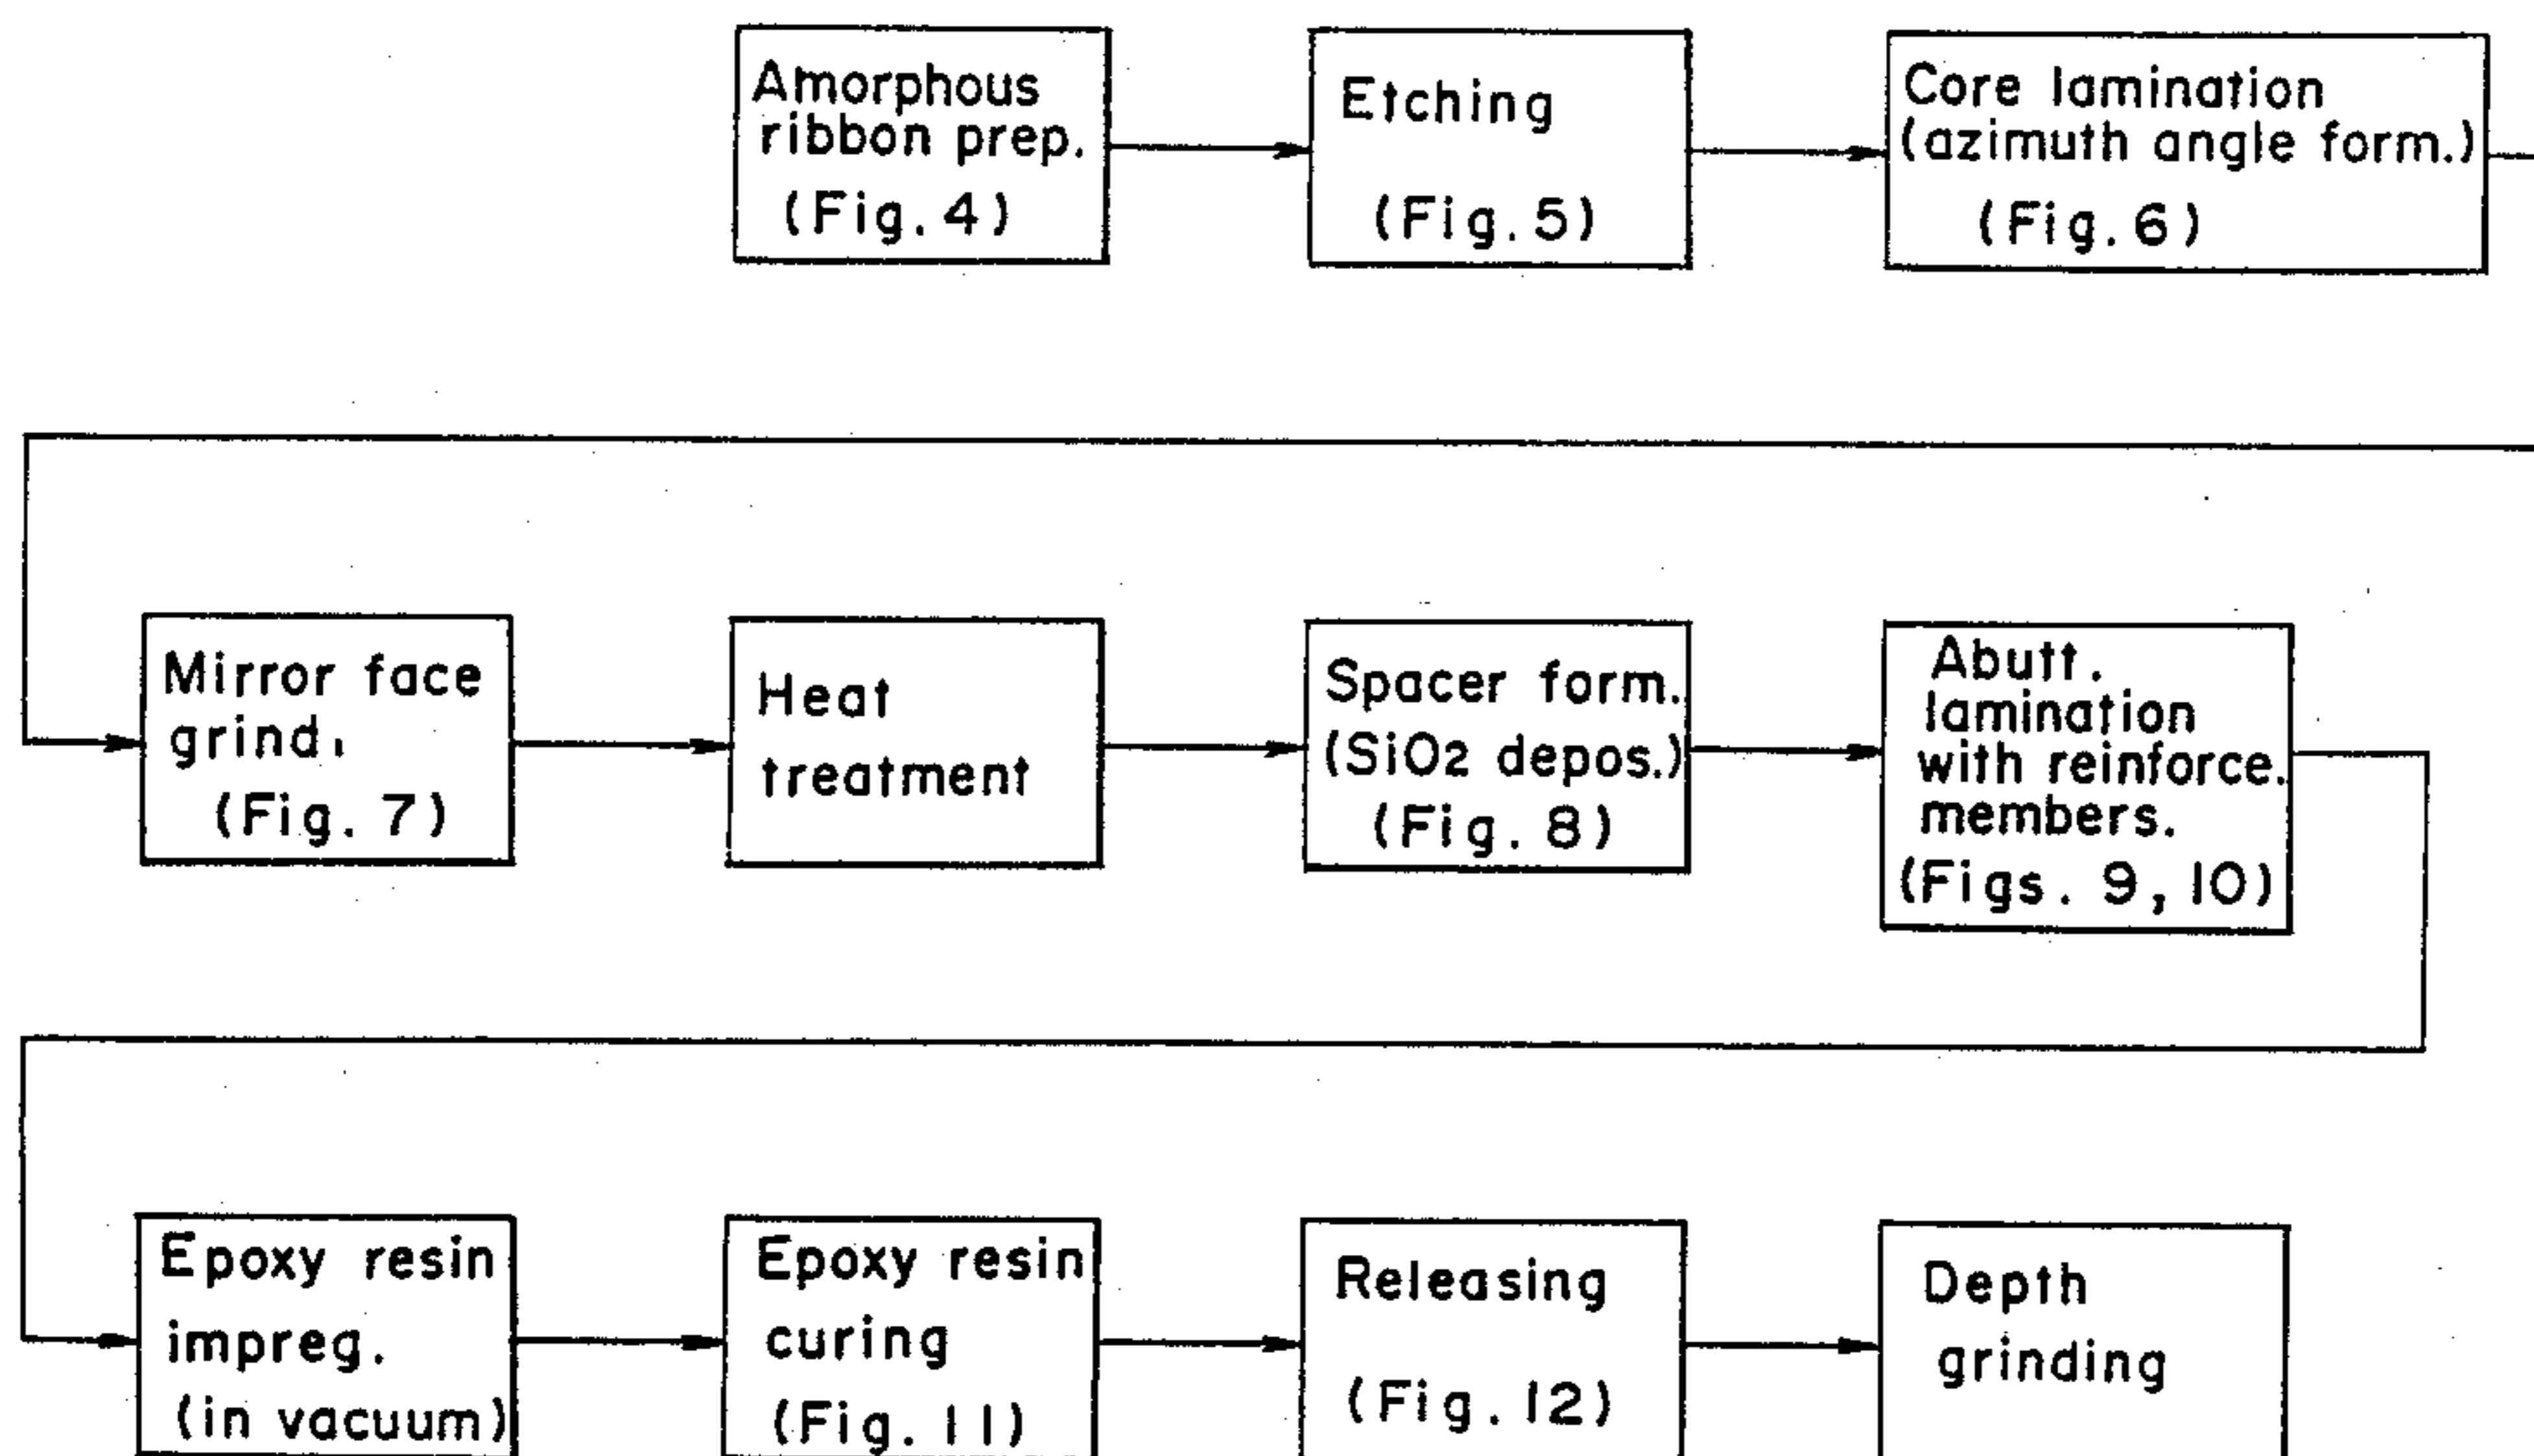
Amorphous ribbon prep. (Fig. 4)

Etching (Fig. 5)

Core lamination (azimuth angle form.) (Fig. 6)

Mirror face grind. (Fig. 7)

Heat treatment

Spacer form. ($SiO_2$ depos.) (Fig. 8)

Abutt. lamination with reinforce. members. (Figs. 9, 10)

Epoxy resin impreg. (in vacuum)

Epoxy resin curing (Fig. 11)

Releasing (Fig. 12)

Depth grinding